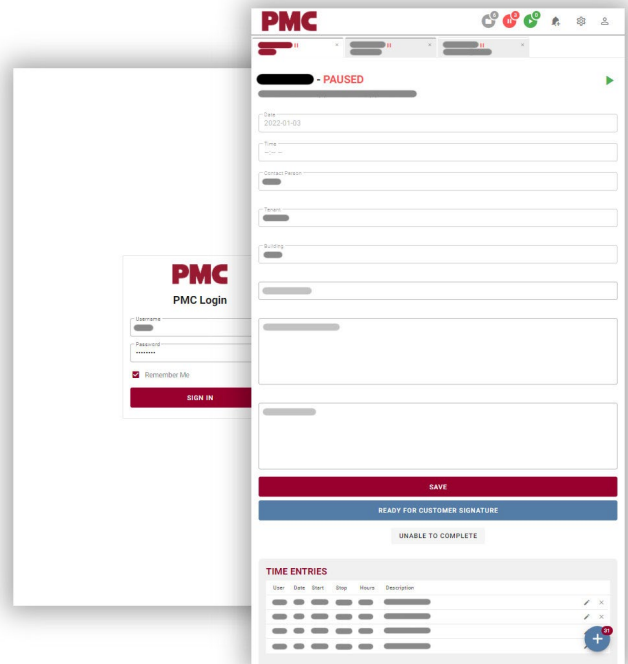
PMC

PMC Login

Username

Password
••••••••

Remember Me

SIGN IN

PMC

0 0 0

- PAUSED

Date
2022-01-03

Time
--:-- --

Contact Person

Tenant

Building

SAVE

READY FOR CUSTOMER SIGNATURE

UNABLE TO COMPLETE

TIME ENTRIES

| User | Date | Start | Stop | Hours | Description |
|---|---|---|---|---|---|
| | | | | | |
| | | | | | |
| | | | | | |
| | | | | | |

31